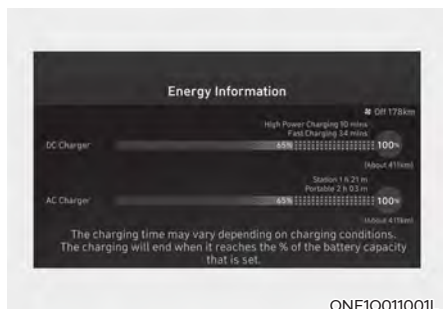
Energy Information

Off 178km

High Power Charging 10 mins
Fast Charging 34 mins

DC Charger

65%

100%

(About 411km)

Station 1 h 21 m
Portable 2 h 03 m

AC Charger

65%

100%

(About 411km)

The charging time may vary depending on charging conditions. The charging will end when it reaches the % of the battery capacity that is set.

ONE1O011001L